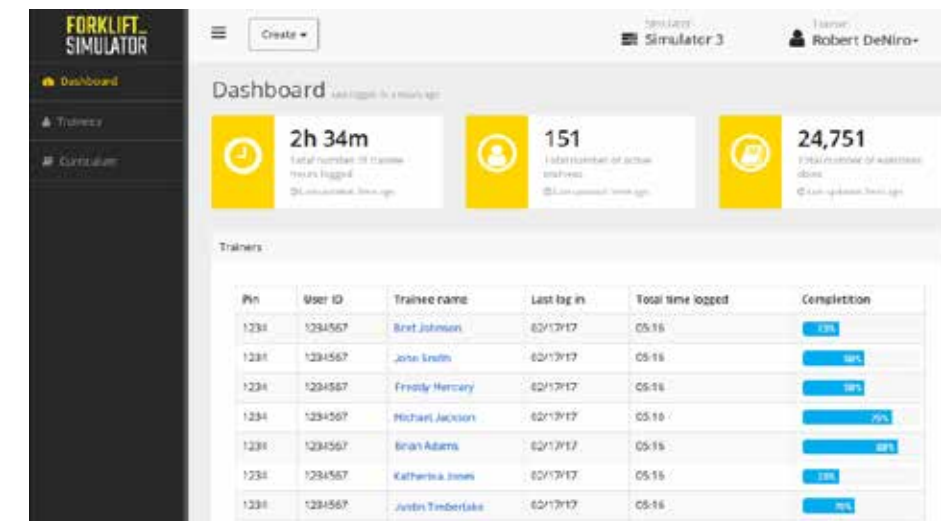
FORKLIFT SIMULATOR

Dashboard

Trainees

Curriculum

Create ▾

Simulator
Simulator 3

Trainer
Robert DeNiro▾

Dashboard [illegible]

2h 34m
Total number of trainee hours logged
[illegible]

151
Total number of active trainees
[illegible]

24,751
Total number of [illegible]
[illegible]

Trainers

| Pin | User ID | Trainee name | Last log in | Total time logged | Completion |
|---|---|---|---|---|---|
| 1234 | 1234567 | Bret Johnson | 02/17/17 | 05:16 | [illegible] |
| 1234 | 1234567 | John Smith | 02/17/17 | 05:16 | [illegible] |
| 1234 | 1234567 | Freddy Mercury | 02/17/17 | 05:16 | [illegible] |
| 1234 | 1234567 | Michael Jackson | 02/17/17 | 05:16 | 75% |
| 1234 | 1234567 | Brian Adams | 02/17/17 | 05:16 | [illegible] |
| 1234 | 1234567 | Katherina Jones | 02/17/17 | 05:16 | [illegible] |
| 1234 | 1234567 | Justin Timberlake | 02/17/17 | 05:16 | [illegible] |